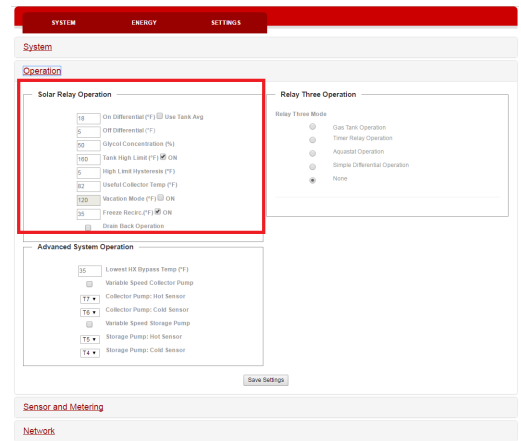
SYSTEM ENERGY SETTINGS

System

Operation

Solar Relay Operation

18 On Differential (°F) Use Tank Avg
5 Off Differential (°F)
50 Glycol Concentration (%)
160 Tank High Limit (°F) ON
5 High Limit Hysteresis (°F)
82 Useful Collector Temp (°F)
120 Vacation Mode (°F) ON
35 Freeze Recirc (°F) ON
Drain Back Operation

Relay Three Operation

Relay Three Mode
Gas Tank Operation
Timer Relay Operation
Aquastat Operation
Simple Differential Operation
None

Advanced System Operation

35 Lowest HX Bypass Temp (°F)
Variable Speed Collector Pump
T7 Collector Pump: Hot Sensor
T6 Collector Pump: Cold Sensor
Variable Speed Storage Pump
T5 Storage Pump: Hot Sensor
T4 Storage Pump: Cold Sensor

Save Settings

Sensor and Metering

Network